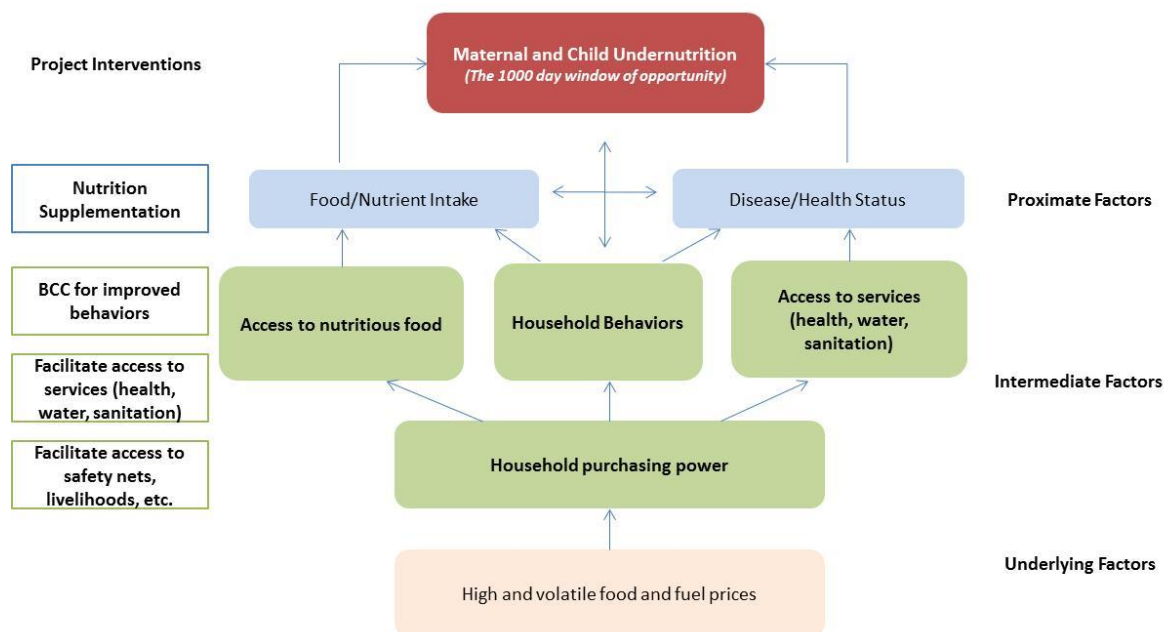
Project Interventions

Maternal and Child Undernutrition
(The 1000 day window of opportunity)

Nutrition Supplementation

Food/Nutrient Intake

Disease/Health Status

Proximate Factors

BCC for improved behaviors

Access to nutritious food

Household Behaviors

Access to services (health, water, sanitation)

Facilitate access to services (health, water, sanitation)

Intermediate Factors

Facilitate access to safety nets, livelihoods, etc.

Household purchasing power

Underlying Factors

High and volatile food and fuel prices